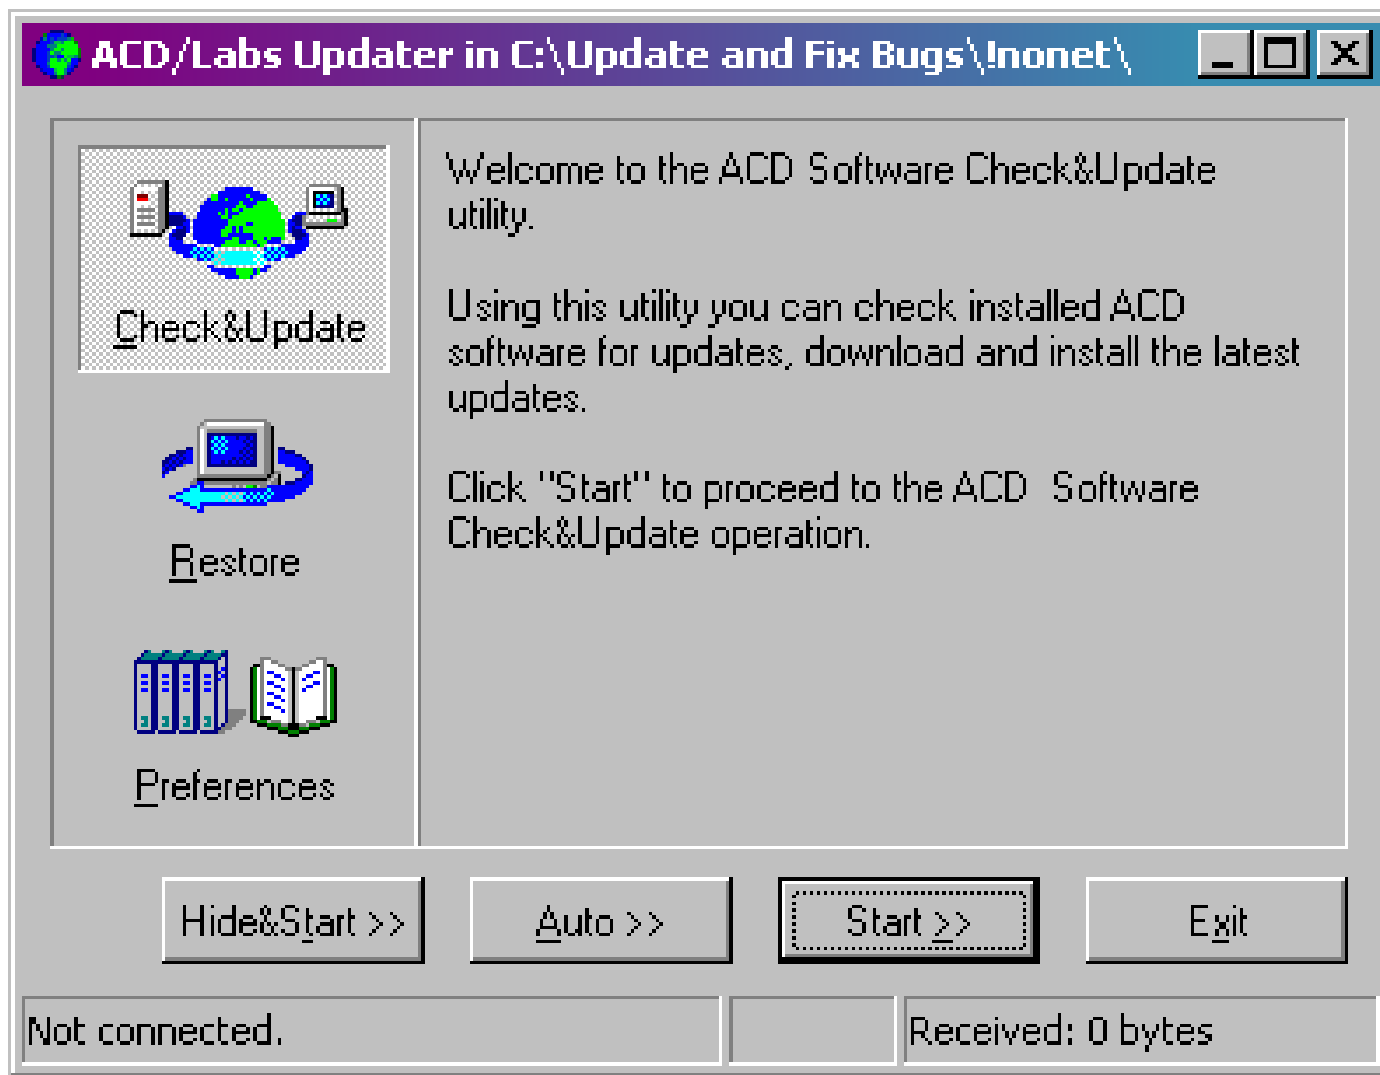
ACD/Labs Updater in C:\Update and Fix Bugs\!nonet\

Check&Update

Restore

Preferences

Welcome to the ACD Software Check&Update utility.

Using this utility you can check installed ACD software for updates, download and install the latest updates.

Click "Start" to proceed to the ACD Software Check&Update operation.

Hide&Start >>

Auto >>

Start >>

Exit

Not connected.

Received: 0 bytes